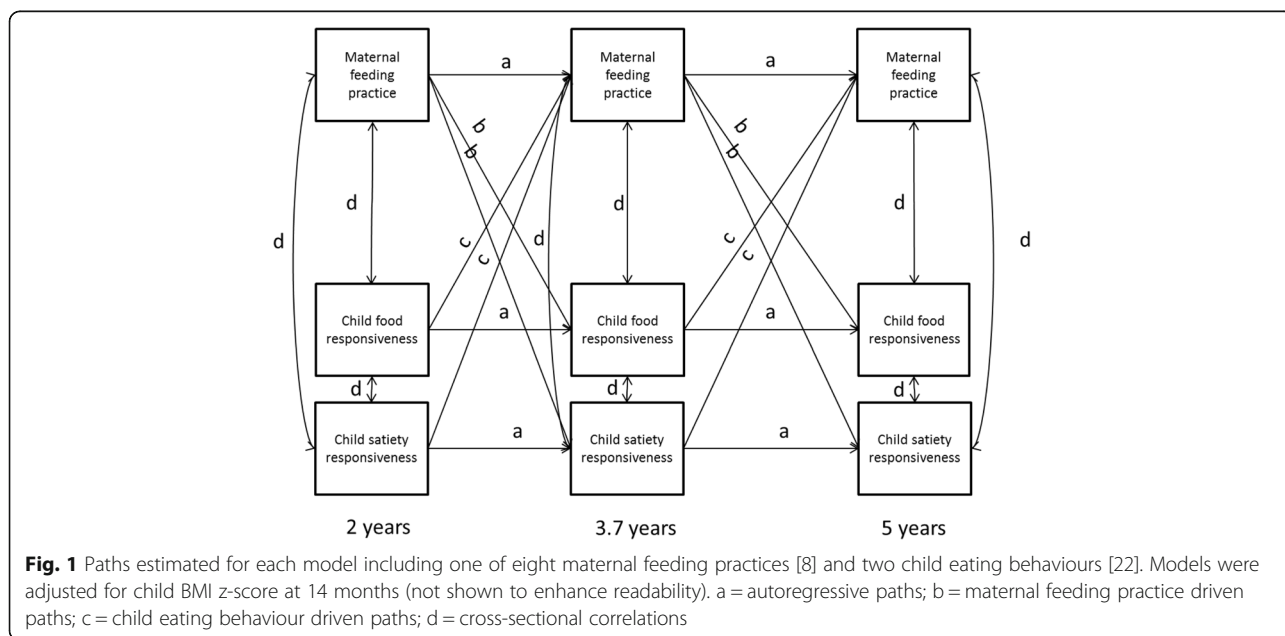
Maternal feeding practice

Maternal feeding practice

Maternal feeding practice

a

a

b

b

b

b

d

d

d

d

d

c

c

c

c

Child food responsiveness

Child food responsiveness

Child food responsiveness

a

a

d

d

d

Child satiety responsiveness

Child satiety responsiveness

Child satiety responsiveness

a

a

2 years

3.7 years

5 years

**Fig. 1** Paths estimated for each model including one of eight maternal feeding practices [8] and two child eating behaviours [22]. Models were adjusted for child BMI z-score at 14 months (not shown to enhance readability). a = autoregressive paths; b = maternal feeding practice driven paths; c = child eating behaviour driven paths; d = cross-sectional correlations